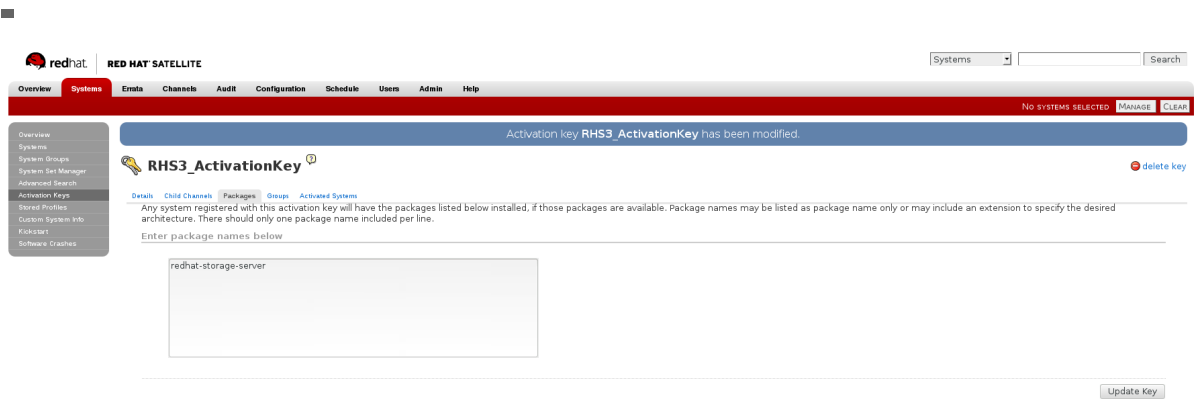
redhat. | RED HAT SATELLITE

Systems Search

Overview Systems Errata Channels Audit Configuration Schedule Users Admin Help

NO SYSTEMS SELECTED MANAGE CLEAR

Overview
Systems
System Groups
System Set Manager
Advanced Search
Activation Keys
Stored Profiles
Custom System Info
Kickstart
Software Crashes

Activation key **RHS3_ActivationKey** has been modified.

RHS3_ActivationKey

delete key

Details Child Channels Packages Groups Activated Systems

Any system registered with this activation key will have the packages listed below installed, if those packages are available. Package names may be listed as package name only or may include an extension to specify the desired architecture. There should only one package name included per line.

Enter package names below

redhat-storage-server

Update Key